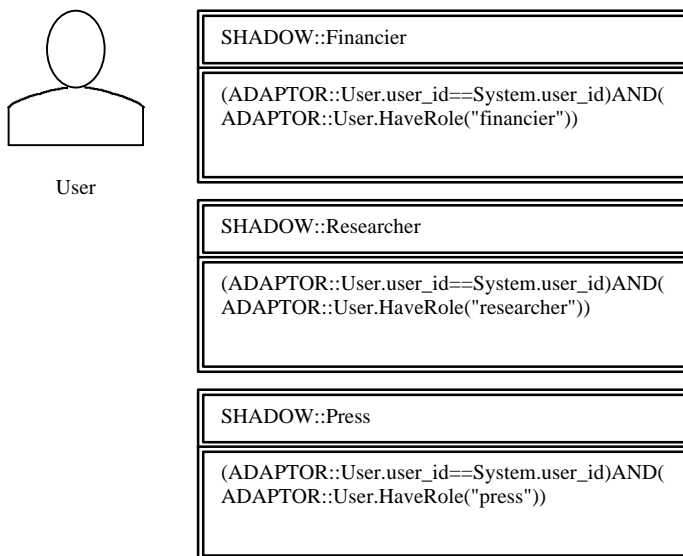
User

SHADOW::Financier

(ADAPTOR::User.user_id==System.user_id)AND( ADAPTOR::User.HaveRole("financier"))

SHADOW::Researcher

(ADAPTOR::User.user_id==System.user_id)AND( ADAPTOR::User.HaveRole("researcher"))

SHADOW::Press

(ADAPTOR::User.user_id==System.user_id)AND( ADAPTOR::User.HaveRole("press"))